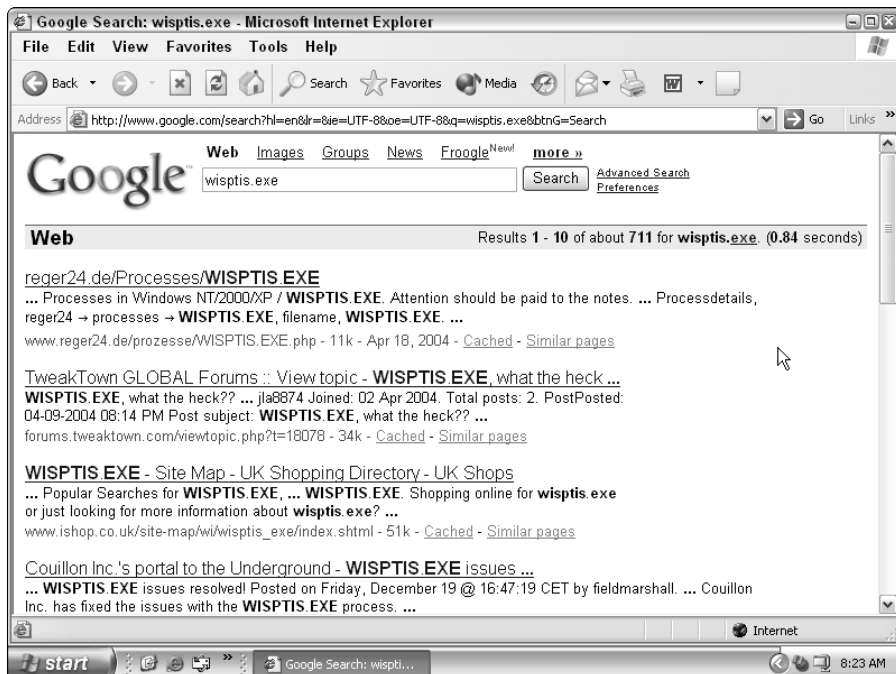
Google Search: wisptis.exe - Microsoft Internet Explorer

File Edit View Favorites Tools Help

Back Search Favorites Media

Address http://www.google.com/search?hl=en&lr=&ie=UTF-8&oe=UTF-8&q=wisptis.exe&btnG=Search Go Links

Google

Web Images Groups News Froogle New! more »

wisptis.exe Search Advanced Search Preferences

Web Results 1 - 10 of about 711 for wisptis.exe. (0.84 seconds)

reger24.de/Processes/WISPTIS.EXE
... Processes in Windows NT/2000/XP / WISPTIS.EXE. Attention should be paid to the notes. ... Processdetails, reger24 → processes → WISPTIS.EXE, filename, WISPTIS.EXE. ...
www.reger24.de/prozesse/WISPTIS.EXE.php - 11k - Apr 18, 2004 - Cached - Similar pages

TweakTown GLOBAL Forums :: View topic - WISPTIS.EXE, what the heck ...
WISPTIS.EXE, what the heck?? ... jla8874 Joined: 02 Apr 2004. Total posts: 2. PostPosted: 04-09-2004 08:14 PM Post subject: WISPTIS.EXE, what the heck?? ...
forums.tweaktown.com/viewtopic.php?t=18078 - 34k - Cached - Similar pages

WISPTIS.EXE - Site Map - UK Shopping Directory - UK Shops
... Popular Searches for WISPTIS.EXE, ... WISPTIS.EXE. Shopping online for wisptis.exe or just looking for more information about wisptis.exe? ...
www.ishop.co.uk/site-map/wi/wisptis_exe/index.shtml - 51k - Cached - Similar pages

Couillon Inc.'s portal to the Underground - WISPTIS.EXE issues ...
... WISPTIS.EXE issues resolved! Posted on Friday, December 19 @ 16:47:19 CET by fieldmarshall. ... Couillon Inc. has fixed the issues with the WISPTIS.EXE process. ...

Internet

start Google Search: wispti... 8:23 AM